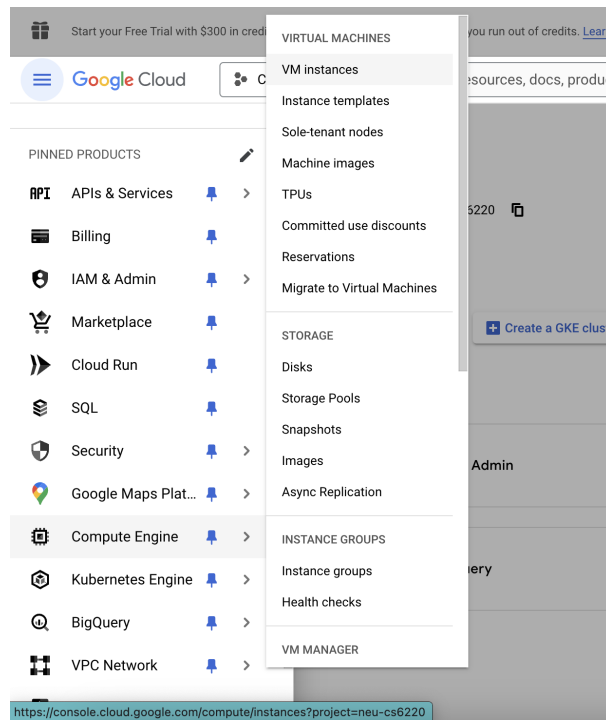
Start your Free Trial with $300 in credi

you run out of credits. Lear

Google Cloud

esources, docs, produ

PINNED PRODUCTS

API APIs & Services

Billing

IAM & Admin

Marketplace

Cloud Run

SQL

Security

Google Maps Plat...

Compute Engine

Kubernetes Engine

BigQuery

VPC Network

VIRTUAL MACHINES

VM instances

Instance templates

Sole-tenant nodes

Machine images

TPUs

Committed use discounts

Reservations

Migrate to Virtual Machines

STORAGE

Disks

Storage Pools

Snapshots

Images

Async Replication

INSTANCE GROUPS

Instance groups

Health checks

VM MANAGER

6220

Create a GKE clus

Admin

uery

https://console.cloud.google.com/compute/instances?project=neu-cs6220